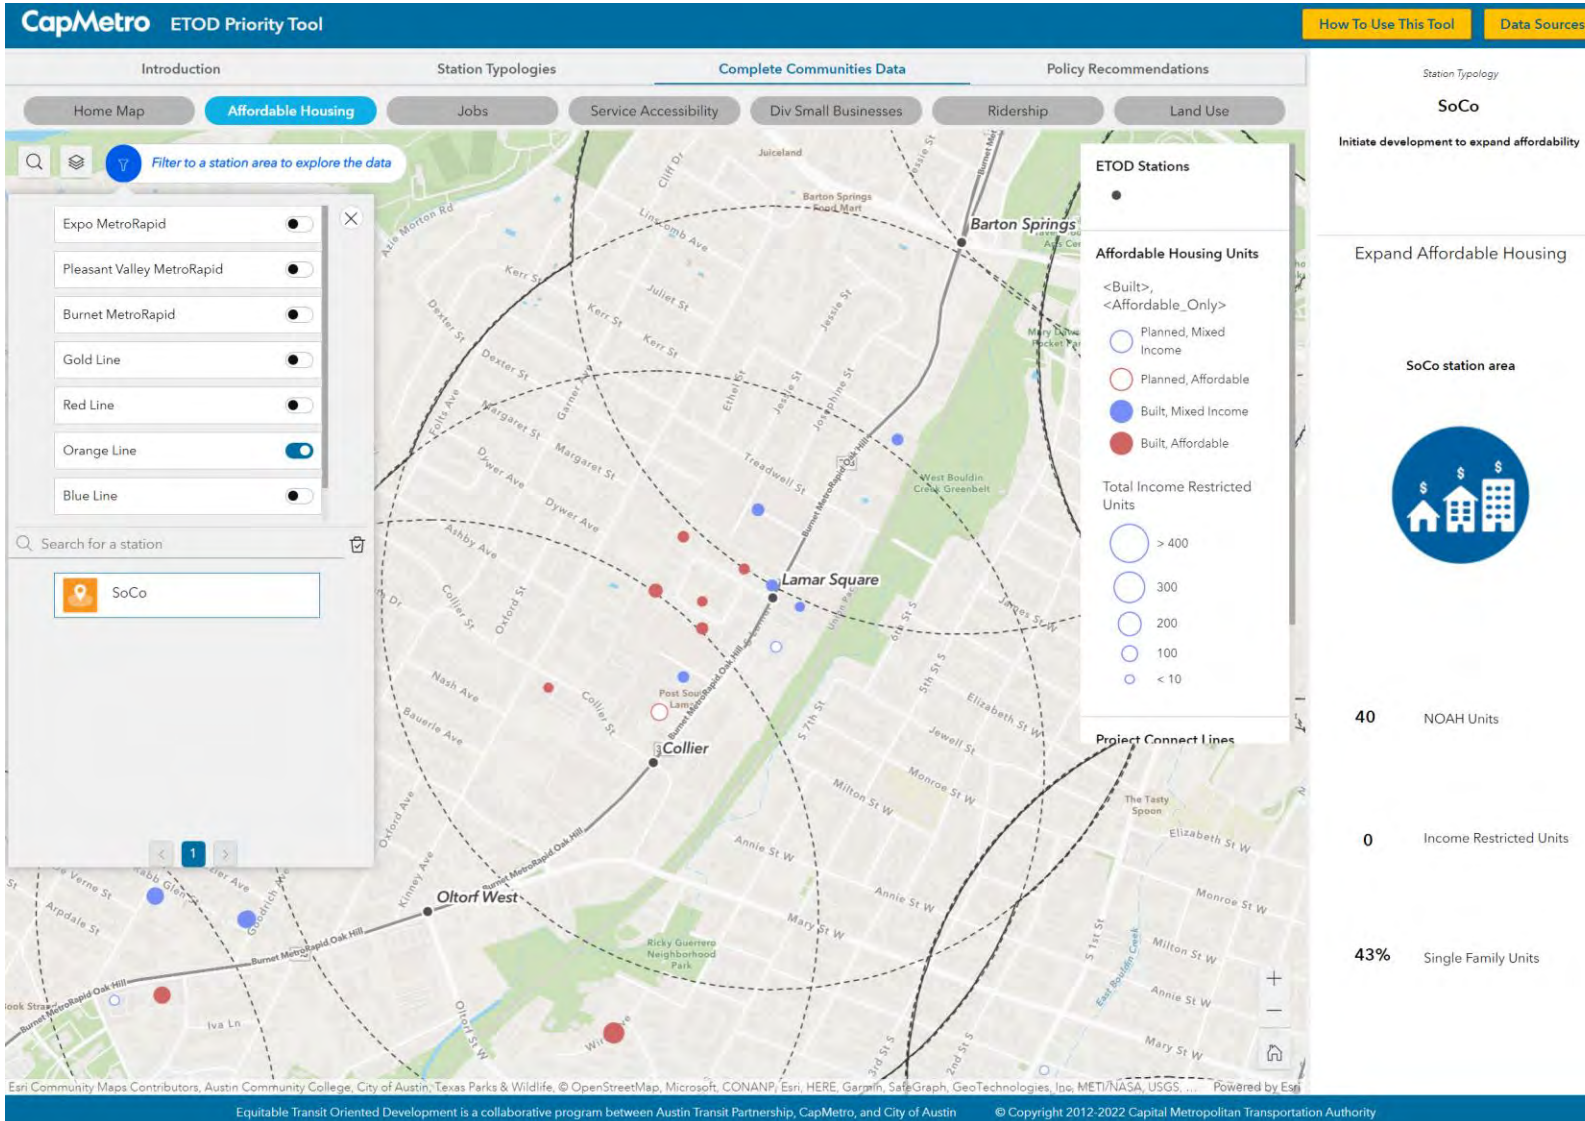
CapMetro ETOD Priority Tool

How To Use This Tool
Data Sources

Introduction
Station Typologies
Complete Communities Data
Policy Recommendations

Home Map
Affordable Housing
Jobs
Service Accessibility
Div Small Businesses
Ridership
Land Use

Filter to a station area to explore the data

Expo MetroRapid
Pleasant Valley MetroRapid
Burnet MetroRapid
Gold Line
Red Line
Orange Line
Blue Line

Search for a station

SoCo

1

ETOD Stations

Affordable Housing Units
<Built>, <Affordable_Only>
Planned, Mixed Income
Planned, Affordable
Built, Mixed Income
Built, Affordable

Total Income Restricted Units
> 400
300
200
100
< 10

Project Connect Lines

Barton Springs
Lamar Square
Collier
Oltorf West

Juiceland
Barton Springs Food Mart
West Bouldin Creek Greenbelt
Post Sound Lamp
The Tasty Spoon
Ricky Guerrero Neighborhood Park
Mary Lewis Pocket Park

Azie Morton Rd
Kerr St
Juliet St
Lincomb Ave
Dexter St
Margaret St
Dwyer Ave
Ashby Ave
Collier St
Oxford St
Nash Ave
Bauerle Ave
Folts Ave
Garner St
Ethel St
Jessie St
Josephine St
Treadwell St
Burnet MetroRapid Oak Hill
Union Pacific
James St
Elizabeth St W
Jewell St
Monroe St W
Milton St W
Annie St W
Mary St W
5th St S
6th St S
7th St S
Kinney Ave
Oxford Ave
Goodrich Ave
Verne St
Arpdale St
Iva Ln
Oltorf St
3rd St S
2nd St S
S 1st St
East Bouldin Creek
Cliff Dr
Jessie St
Burnet MetroRapid

Station Typology
SoCo
Initiate development to expand affordability

Expand Affordable Housing

SoCo station area

40 NOAH Units
0 Income Restricted Units
43% Single Family Units

Esri Community Maps Contributors, Austin Community College, City of Austin, Texas Parks & Wildlife, © OpenStreetMap, Microsoft, CONANP, Esri, HERE, Garmin, SafeGraph, GeoTechnologies, Inc, METI/NASA, USGS, ... Powered by Esri

Equitable Transit Oriented Development is a collaborative program between Austin Transit Partnership, CapMetro, and City of Austin © Copyright 2012-2022 Capital Metropolitan Transportation Authority